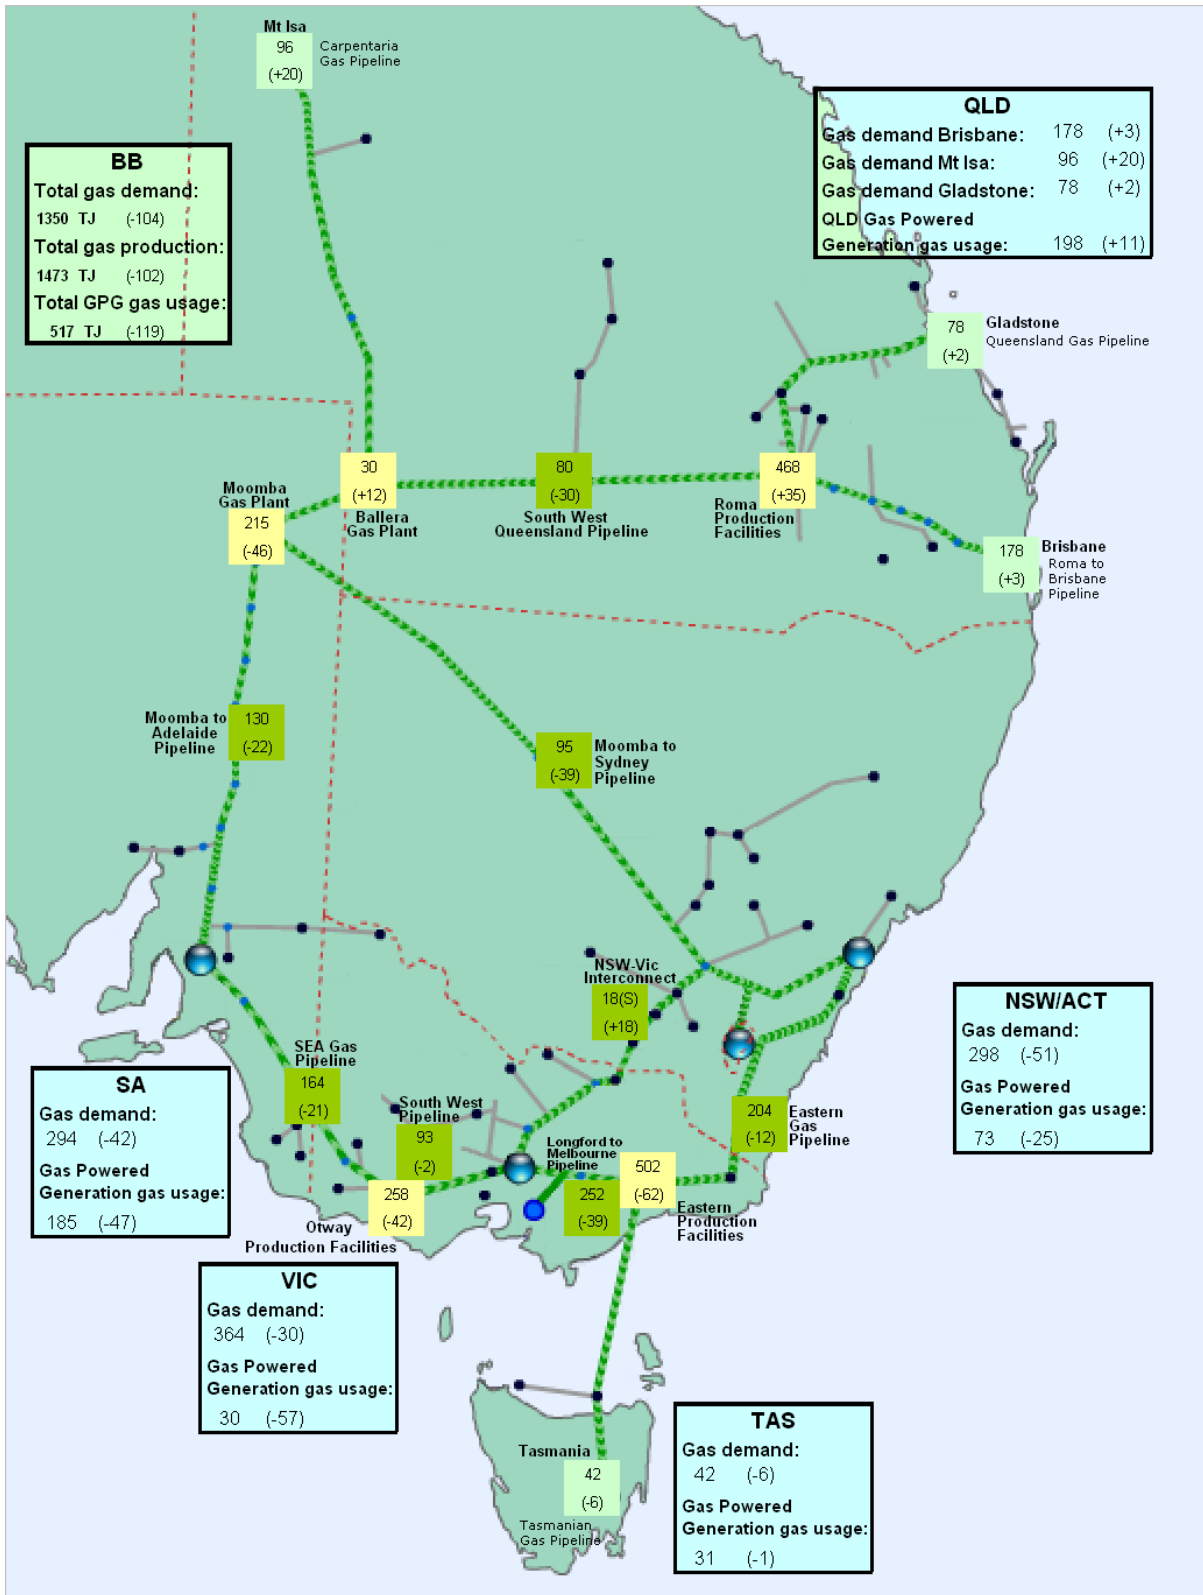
Mt Isa
96
(+20)
Carpentaria Gas Pipeline

BB
Total gas demand:
1350 TJ (-104)
Total gas production:
1473 TJ (-102)
Total GPG gas usage:
517 TJ (-119)

QLD
| Gas demand Brisbane: | 178 | (+3) |
|---|---|---|
| Gas demand Mt Isa: | 96 | (+20) |
| Gas demand Gladstone: | 78 | (+2) |
| QLD Gas Powered Generation gas usage: | 198 | (+11) |

78
(+2)
Gladstone
Queensland Gas Pipeline

Moomba Gas Plant
215
(-46)

30
(+12)
Ballera Gas Plant

80
(-30)
South West Queensland Pipeline

468
(+35)
Roma Production Facilities

178
(+3)
Brisbane
Roma to Brisbane Pipeline

Moomba to Adelaide Pipeline
130
(-22)

95
(-39)
Moomba to Sydney Pipeline

NSW-Vic Interconnect
18(S)
(+18)

NSW/ACT
Gas demand:
298 (-51)
Gas Powered Generation gas usage:
73 (-25)

SEA Gas Pipeline
164
(-21)

SA
Gas demand:
294 (-42)
Gas Powered Generation gas usage:
185 (-47)

South West Pipeline
93
(-2)

Longford to Melbourne Pipeline
502
(-62)

252
(-39)

204
(-12)
Eastern Gas Pipeline

258
(-42)
Otway Production Facilities

Eastern Production Facilities

VIC
Gas demand:
364 (-30)
Gas Powered Generation gas usage:
30 (-57)

Tasmania
42
(-6)
Tasmanian Gas Pipeline

TAS
Gas demand:
42 (-6)
Gas Powered Generation gas usage:
31 (-1)